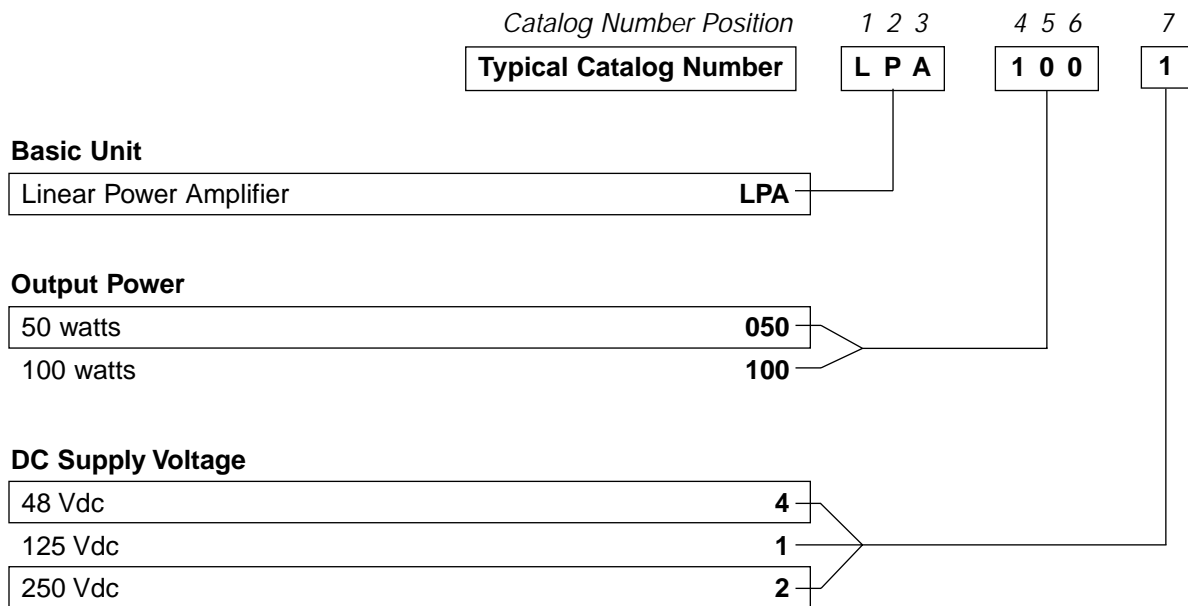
Catalog Number Position 1 2 3 4 5 6 7

Typical Catalog Number L P A 1 0 0 1

Basic Unit

Linear Power Amplifier **LPA**

Output Power

50 watts **050**

100 watts **100**

DC Supply Voltage

48 Vdc **4**

125 Vdc **1**

250 Vdc **2**